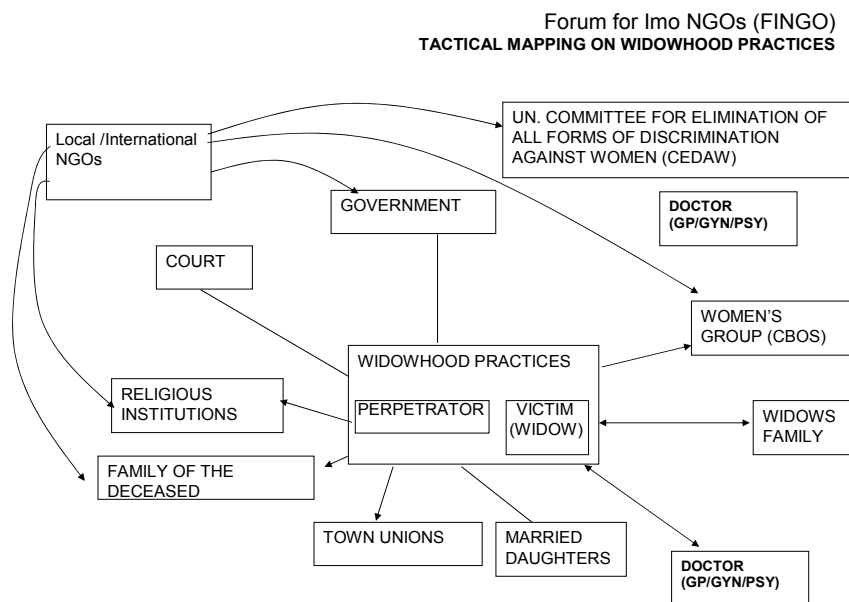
Forum for Imo NGOs (FINGO)
TACTICAL MAPPING ON WIDOWHOOD PRACTICES

Local /International NGOs

UN. COMMITTEE FOR ELIMINATION OF ALL FORMS OF DISCRIMINATION AGAINST WOMEN (CEDAW)

GOVERNMENT

DOCTOR (GP/GYN/PSY)

COURT

WOMEN'S GROUP (CBOS)

WIDOWHOOD PRACTICES

RELIGIOUS INSTITUTIONS

PERPETRATOR

VICTIM (WIDOW)

WIDOWS FAMILY

FAMILY OF THE DECEASED

TOWN UNIONS

MARRIED DAUGHTERS

DOCTOR (GP/GYN/PSY)